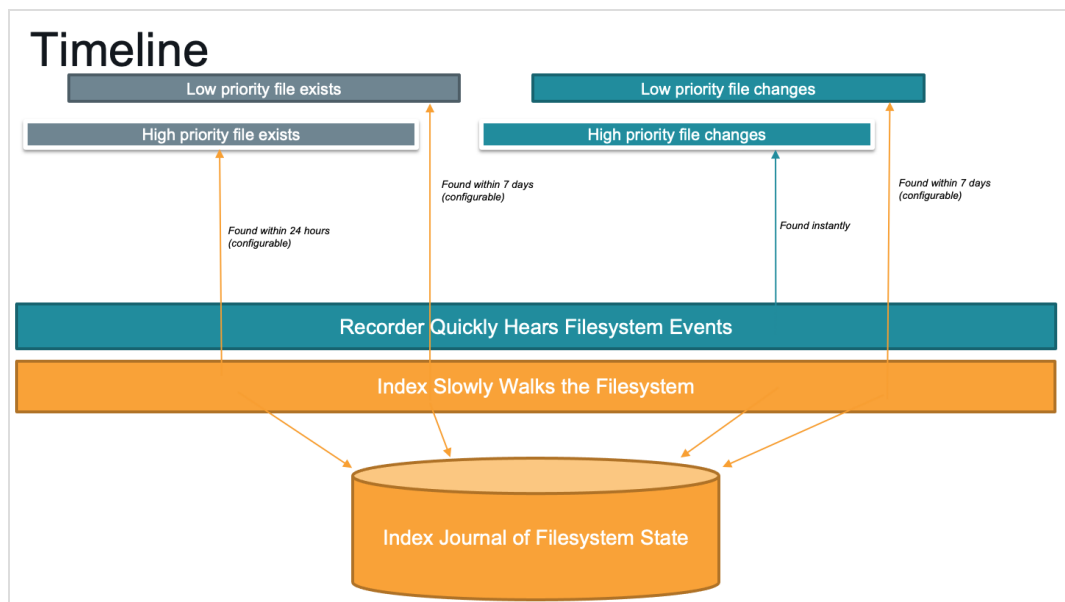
Timeline

Low priority file exists

High priority file exists

Low priority file changes

High priority file changes

Found within 24 hours (configurable)

Found within 7 days (configurable)

Found instantly

Found within 7 days (configurable)

Recorder Quickly Hears Filesystem Events

Index Slowly Walks the Filesystem

Index Journal of Filesystem State